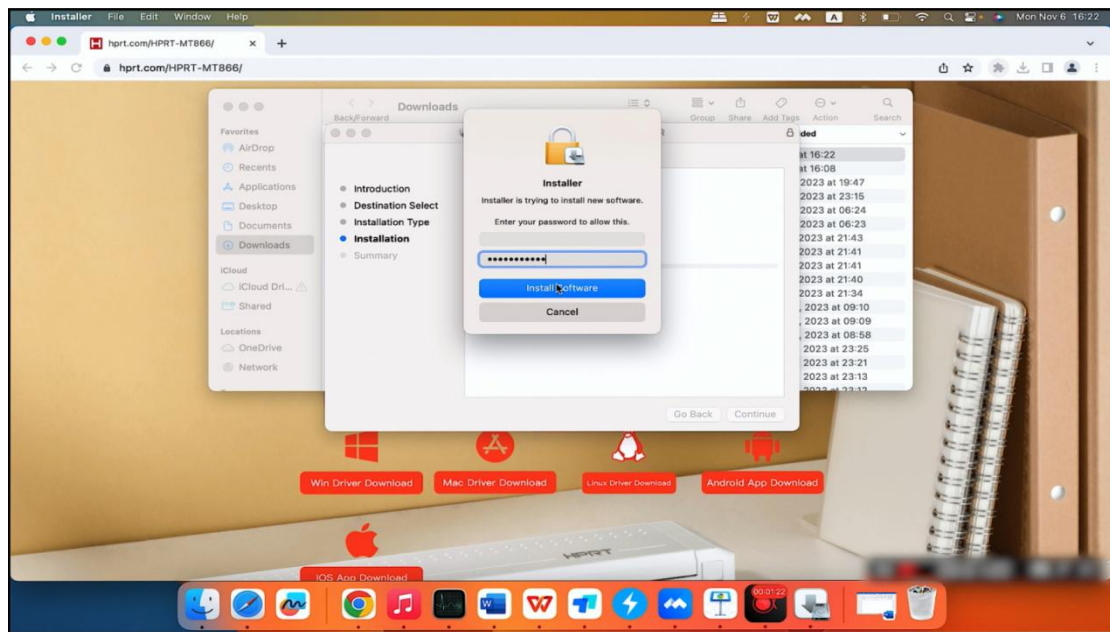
Installer File Edit Window Help

Mon Nov 6 16:22

hprt.com/HPRT-MT866/

hprt.com/HPRT-MT866/

Downloads

Back/Forward

Group Share Add Tags Action Search

Favorites

AirDrop

Recents

Applications

Desktop

Documents

Downloads

iCloud

iCloud Dri...

Shared

Locations

OneDrive

Network

Introduction

Destination Select

Installation Type

Installation

Summary

Installer

Installer is trying to install new software.

Enter your password to allow this.

••••••••••••

Install Software

Cancel

Go Back

Continue

ded

at 16:22

at 16:08

2023 at 19:47

2023 at 23:15

2023 at 06:24

2023 at 06:23

2023 at 21:43

2023 at 21:41

2023 at 21:41

2023 at 21:40

2023 at 21:34

, 2023 at 09:10

, 2023 at 09:09

, 2023 at 08:58

2023 at 23:25

2023 at 23:21

2023 at 23:13

Win Driver Download

Mac Driver Download

Linux Driver Download

Android App Download

IOS App Download

HPRT

00:01:22